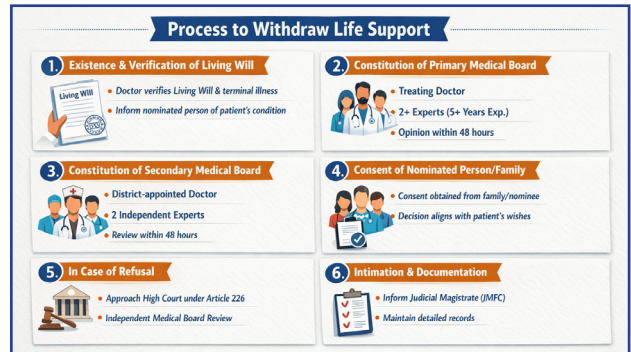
Process to Withdraw Life Support

1. Existence & Verification of Living Will

Living Will

Doctor verifies Living Will & terminal illness

Inform nominated person of patient's condition

2. Constitution of Primary Medical Board

Treating Doctor

2+ Experts (5+ Years Exp.)

Opinion within 48 hours

3. Constitution of Secondary Medical Board

District-appointed Doctor

2 Independent Experts

Review within 48 hours

4. Consent of Nominated Person/Family

Consent obtained from family/nominee

Decision aligns with patient's wishes

5. In Case of Refusal

Approach High Court under Article 226

Independent Medical Board Review

6. Intimation & Documentation

Inform Judicial Magistrate (JMFC)

Maintain detailed records